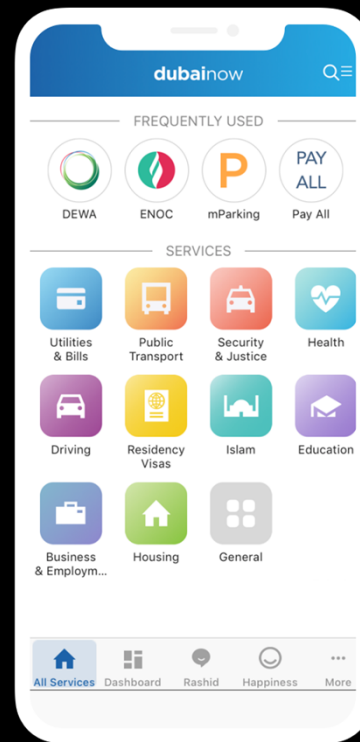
dubainow

FREQUENTLY USED

DEWA

ENOC

P
mParking

PAY ALL
Pay All

SERVICES

Utilities & Bills

Public Transport

Security & Justice

Health

Driving

Residency Visas

Islam

Education

Business & Employm...

Housing

General

All Services

Dashboard

Rashid

Happiness

More